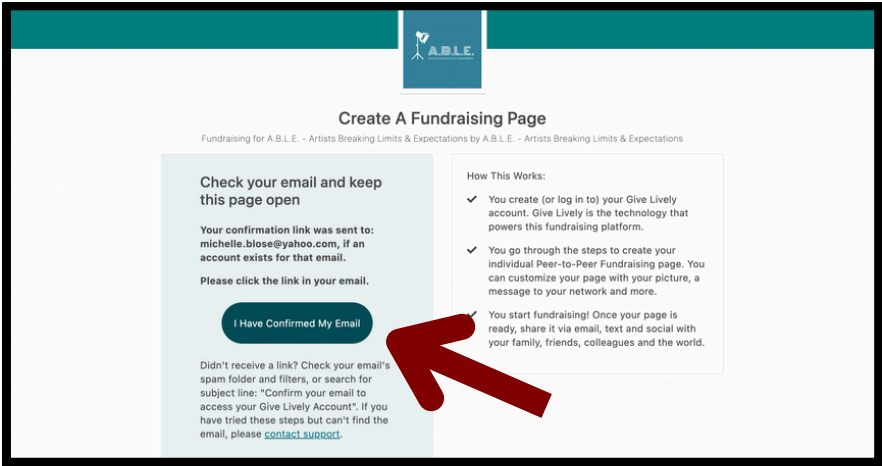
A.B.L.E.

Create A Fundraising Page

Fundraising for A.B.L.E. - Artists Breaking Limits & Expectations by A.B.L.E. - Artists Breaking Limits & Expectations

Check your email and keep this page open

Your confirmation link was sent to: michelle.blose@yahoo.com, if an account exists for that email.

Please click the link in your email.

I Have Confirmed My Email

Didn't receive a link? Check your email's spam folder and filters, or search for subject line: "Confirm your email to access your Give Lively Account". If you have tried these steps but can't find the email, please contact support.

How This Works:

You create (or log in to) your Give Lively account. Give Lively is the technology that powers this fundraising platform.

You go through the steps to create your individual Peer-to-Peer Fundraising page. You can customize your page with your picture, a message to your network and more.

You start fundraising! Once your page is ready, share it via email, text and social with your family, friends, colleagues and the world.